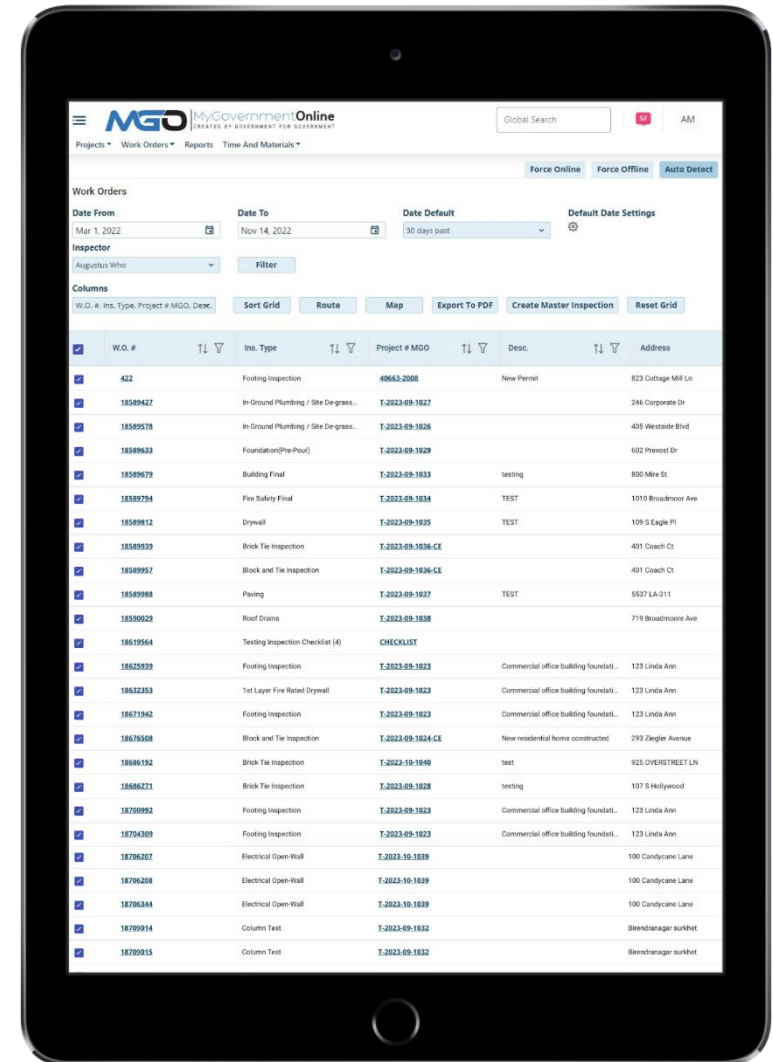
MGO MyGovernmentOnline CREATED BY GOVERNMENT FOR GOVERNMENT

Global Search

57

AM

Projects ▾ Work Orders ▾ Reports Time And Materials ▾

Force Online Force Offline Auto Detect

Work Orders

Date From
Mar 1, 2022

Date To
Nov 14, 2022

Date Default
30 days past

Default Date Settings

Inspector
Augustus Who

Filter

Columns
W.O. #, Ins. Type, Project # MGO, Desc.

Sort Grid Route Map Export To PDF Create Master Inspection Reset Grid

| | W.O. # | Ins. Type | Project # MGO | Desc. | Address |
|---|---|---|---|---|---|
| | 422 | Footing Inspection | 49663-2008 | New Permit | 823 Cottage Mill Ln |
| | 18589427 | In-Ground Plumbing / Site De-grass... | T-2023-09-1027 | | 246 Corporate Dr |
| | 18589578 | In-Ground Plumbing / Site De-grass... | T-2023-09-1026 | | 405 Westside Blvd |
| | 18589633 | Foundation(Pre-Pour) | T-2023-09-1029 | | 602 Prevost Dr |
| | 18589679 | Building Final | T-2023-09-1033 | testing | 800 Mire St |
| | 18589794 | Fire Safety Final | T-2023-09-1034 | TEST | 1010 Broadmoor Ave |
| | 18589812 | Drywall | T-2023-09-1035 | TEST | 109 S Eagle Pl |
| | 18589939 | Brick Tie Inspection | T-2023-09-1036-CE | | 401 Coach Ct |
| | 18589957 | Block and Tie Inspection | T-2023-09-1036-CE | | 401 Coach Ct |
| | 18589988 | Paving | T-2023-09-1037 | TEST | 5537 LA-311 |
| | 18590029 | Roof Drains | T-2023-09-1038 | | 719 Broadmoore Ave |
| | 18619564 | Testing Inspection Checklist (4) | CHECKLIST | | |
| | 18625939 | Footing Inspection | T-2023-09-1023 | Commercial office building foundati... | 123 Linda Ann |
| | 18632353 | 1st Layer Fire Rated Drywall | T-2023-09-1023 | Commercial office building foundati... | 123 Linda Ann |
| | 18671942 | Footing Inspection | T-2023-09-1023 | Commercial office building foundati... | 123 Linda Ann |
| | 18676508 | Block and Tie Inspection | T-2023-09-1024-CE | New residential home constructed | 293 Ziegler Avenue |
| | 18686192 | Brick Tie Inspection | T-2023-10-1040 | test | 925 OVERSTREET LN |
| | 18686271 | Brick Tie Inspection | T-2023-09-1028 | testing | 107 S Hollywood |
| | 18700992 | Footing Inspection | T-2023-09-1023 | Commercial office building foundati... | 123 Linda Ann |
| | 18704309 | Footing Inspection | T-2023-09-1023 | Commercial office building foundati... | 123 Linda Ann |
| | 18706207 | Electrical Open-Wall | T-2023-10-1039 | | 100 Candycane Lane |
| | 18706208 | Electrical Open-Wall | T-2023-10-1039 | | 100 Candycane Lane |
| | 18706344 | Electrical Open-Wall | T-2023-10-1039 | | 100 Candycane Lane |
| | 18709014 | Column Test | T-2023-09-1032 | | Birendranagar surkhet |
| | 18709015 | Column Test | T-2023-09-1032 | | Birendranagar surkhet |